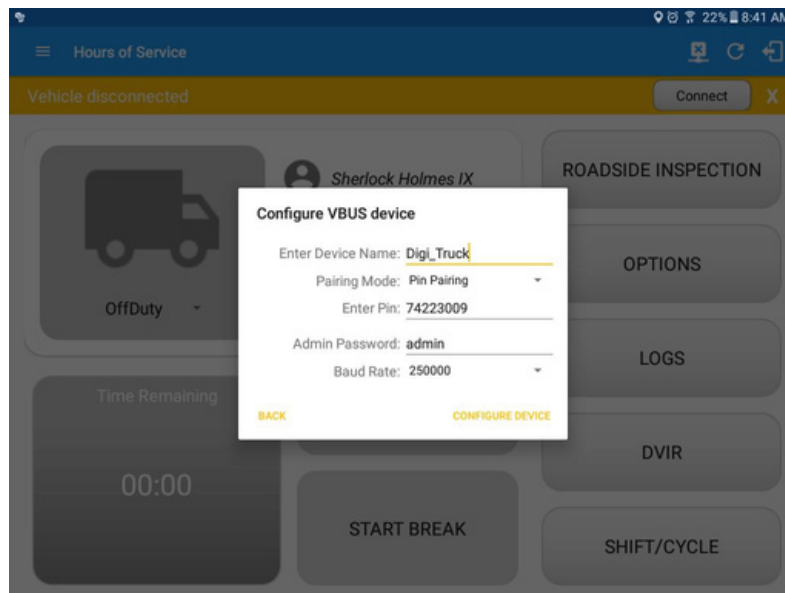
22% 8:41 AM

Hours of Service

Vehicle disconnected

Connect

X

Sherlock Holmes IX

OffDuty

Time Remaining

00:00

Configure VBUS device

Enter Device Name: Digi_Truck

Pairing Mode: Pin Pairing

Enter Pin: 74223009

Admin Password: admin

Baud Rate: 250000

BACK

CONFIGURE DEVICE

ROADSIDE INSPECTION

OPTIONS

LOGS

DVIR

START BREAK

SHIFT/CYCLE